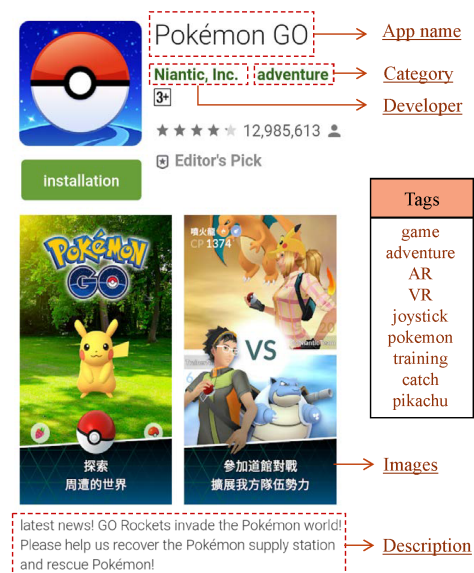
Pokémon GO
App name
Niantic, Inc.
adventure
Category
3+
Developer
12,985,613
Editor's Pick
installation

Tags
game
adventure
AR
VR
joystick
pokemon
training
catch
pikachu

POKéMON GO
探索
周遭的世界

噴火龍
CP 1374
VS
參加道館對戰
擴展我方隊伍勢力

Images

latest news! GO Rockets invade the Pokémon world! Please help us recover the Pokémon supply station and rescue Pokémon!
Description